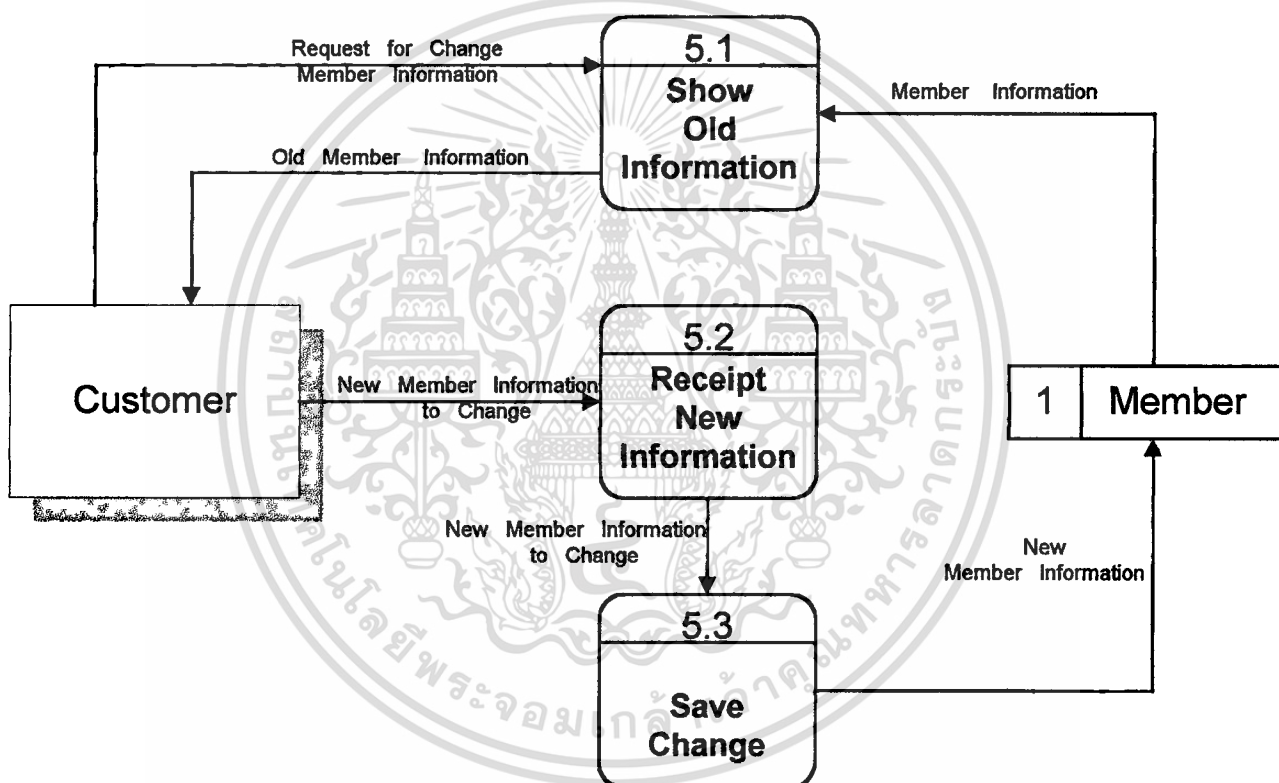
Request for Change Member Information

5.1
Show Old Information

Member Information

Old Member Information

Customer

New Member Information to Change

5.2
Receipt New Information

1 Member

New Member Information to Change

New Member Information

5.3
Save Change

มหาวิทยาลัยเทคโนโลยีพระจอมเกล้าธนบุรี